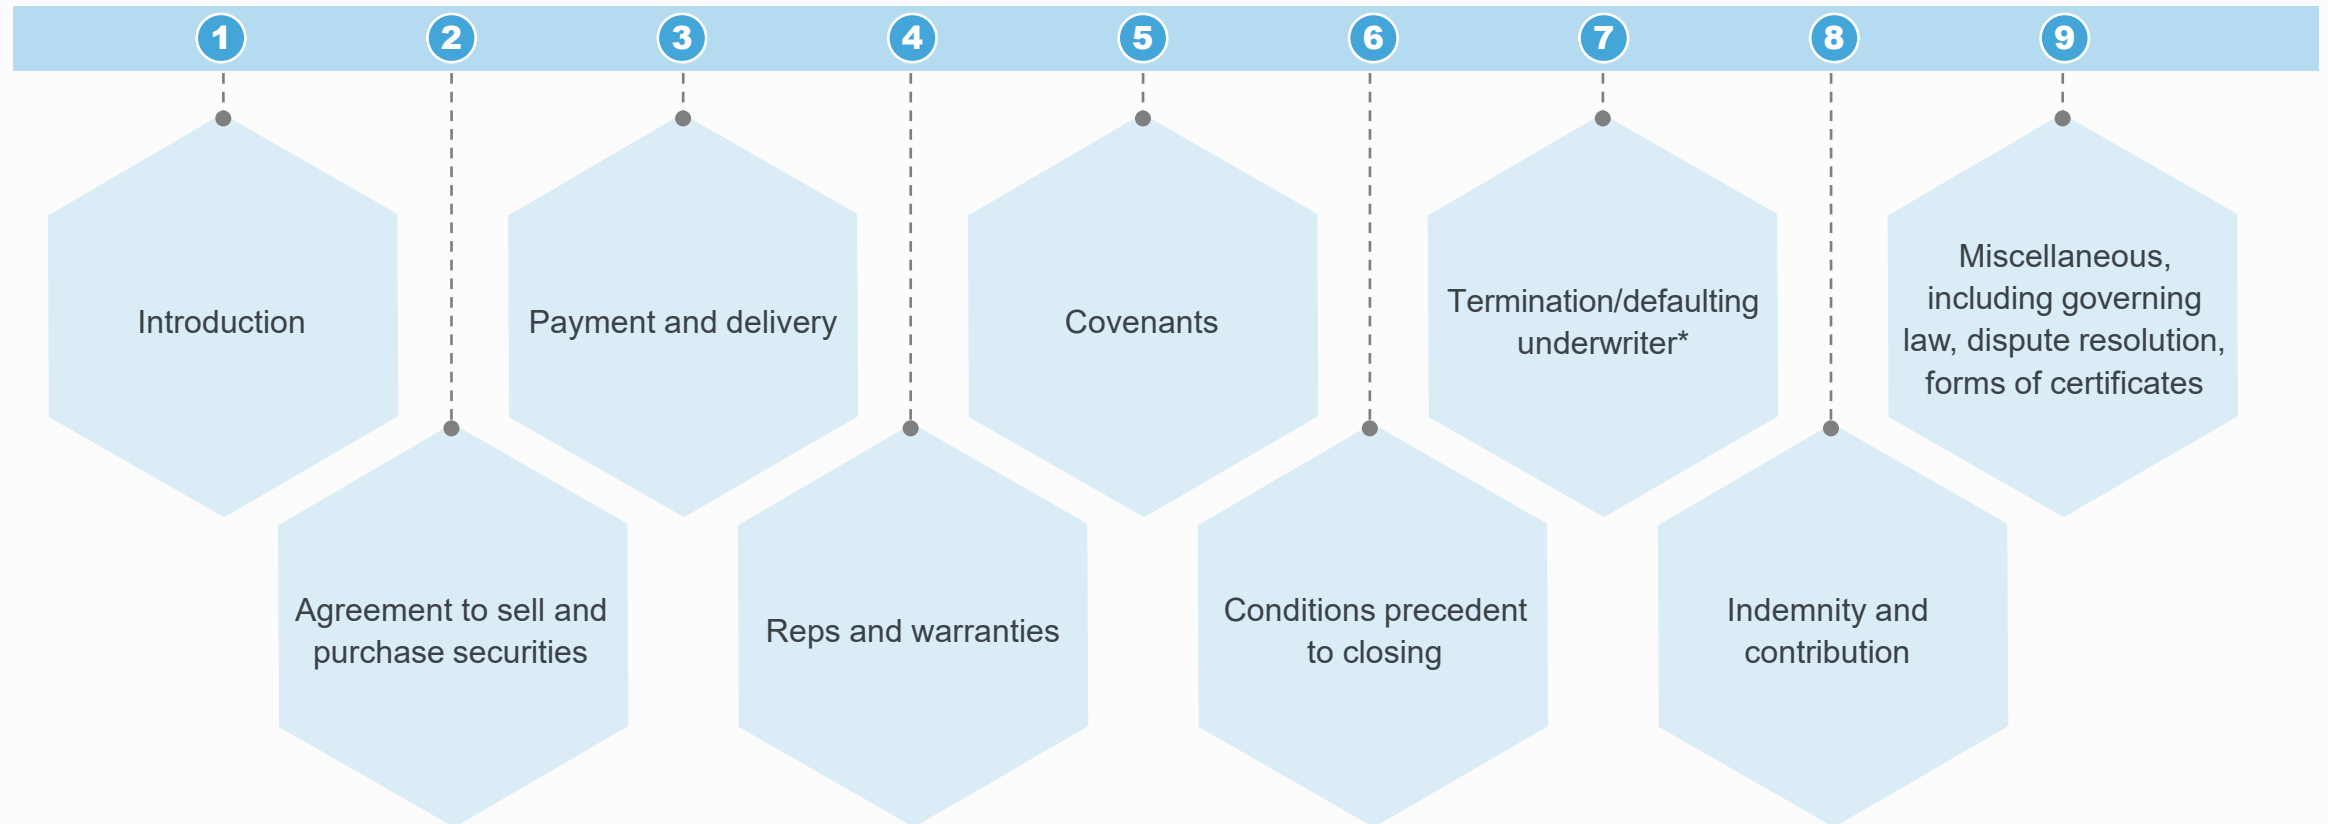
1
Introduction

2
Agreement to sell and purchase securities

3
Payment and delivery

4
Reps and warranties

5
Covenants

6
Conditions precedent to closing

7
Termination/defaulting underwriter*

8
Indemnity and contribution

9
Miscellaneous, including governing law, dispute resolution, forms of certificates